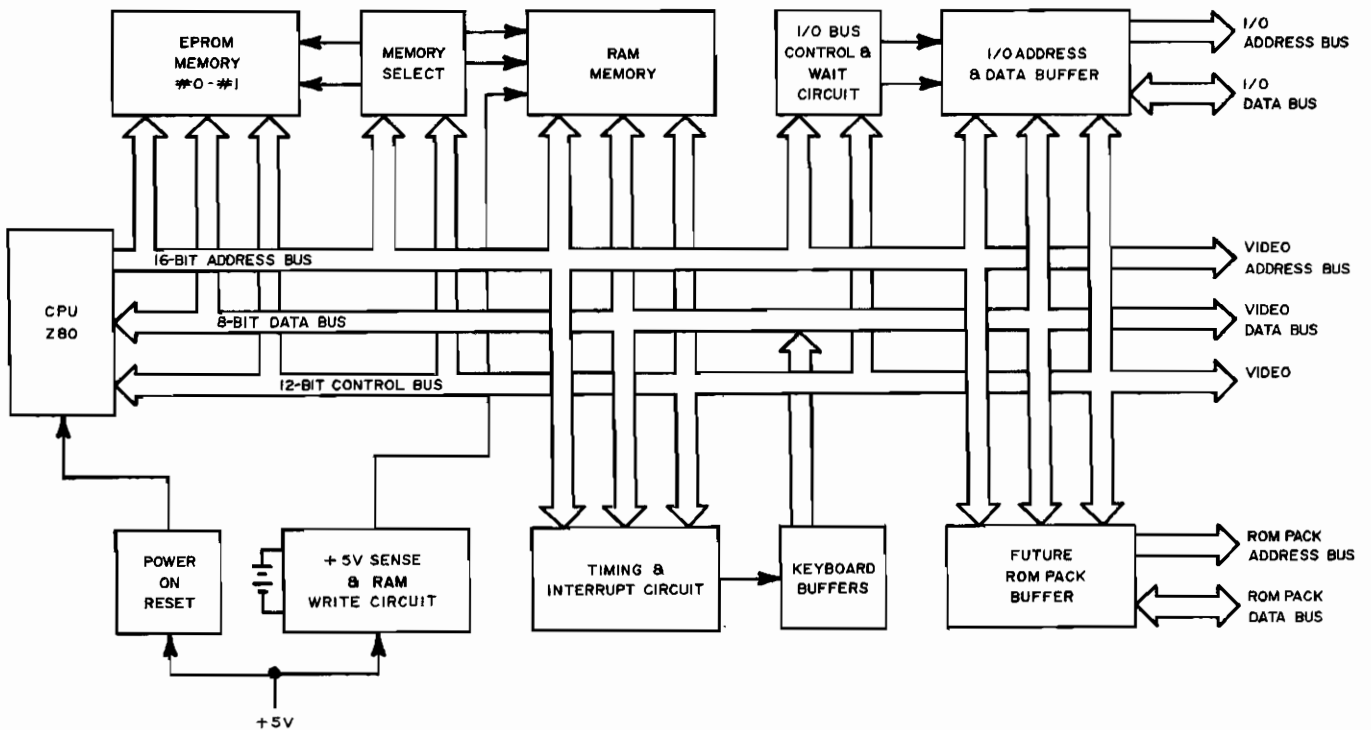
EPROM MEMORY #0 - #1

MEMORY SELECT

RAM MEMORY

I/O BUS CONTROL & WAIT CIRCUIT

I/O ADDRESS & DATA BUFFER

I/O ADDRESS BUS

I/O DATA BUS

CPU Z80

16-BIT ADDRESS BUS

8-BIT DATA BUS

12-BIT CONTROL BUS

VIDEO ADDRESS BUS

VIDEO DATA BUS

VIDEO

POWER ON RESET

+5V SENSE & RAM WRITE CIRCUIT

TIMING & INTERRUPT CIRCUIT

KEYBOARD BUFFERS

FUTURE ROM PACK BUFFER

ROM PACK ADDRESS BUS

ROM PACK DATA BUS

+5V